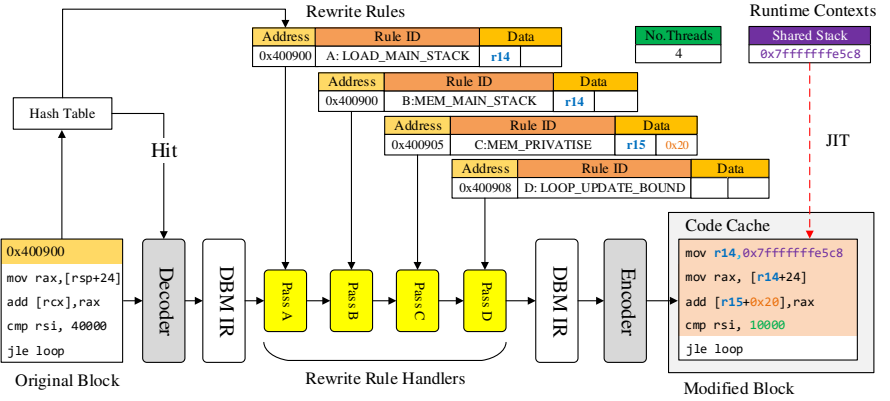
Rewrite Rules

Runtime Contexts

| Address | Rule ID | Data | |
|---|---|---|---|
| 0x400900 | A: LOAD_MAIN_STACK | r14 | |

| No.Threads |
|---|
| 4 |

| Shared Stack |
|---|
| 0x7fffffffe5c8 |

| Address | Rule ID | Data | |
|---|---|---|---|
| 0x400900 | B:MEM_MAIN_STACK | r14 | |

Hash Table

JIT

| Address | Rule ID | Data | |
|---|---|---|---|
| 0x400905 | C:MEM_PRIVATISE | r15 | 0x20 |

Hit

| Address | Rule ID | Data | |
|---|---|---|---|
| 0x400908 | D: LOOP_UPDATE_BOUND | | |

Code Cache

0x400900
mov rax,[rsp+24]
add [rcx],rax
cmp rsi, 40000
jle loop

Decoder

DBM IR

Pass A

Pass B

Pass C

Pass D

DBM IR

Encoder

mov r14,0x7fffffffe5c8
mov rax, [r14+24]
add [r15+0x20],rax
cmp rsi, 10000
jle loop

Original Block

Rewrite Rule Handlers

Modified Block